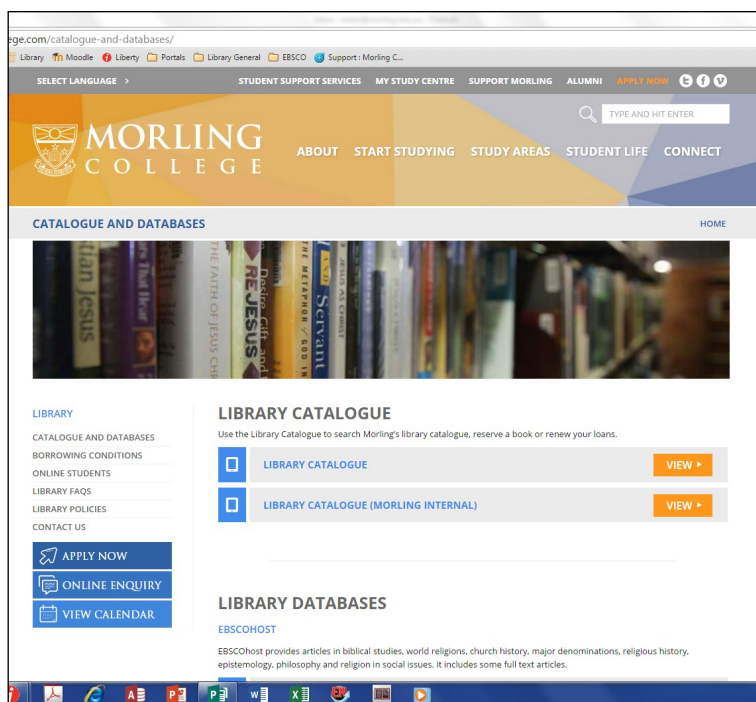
ege.com/catalogue-and-databases/

Library Moodle Liberty Portals Library General EBSCO Support : Morling C...

SELECT LANGUAGE >
STUDENT SUPPORT SERVICES MY STUDY CENTRE SUPPORT MORLING ALUMNI APPLY NOW

TYPE AND HIT ENTER

MORLING COLLEGE

ABOUT START STUDYING STUDY AREAS STUDENT LIFE CONNECT

CATALOGUE AND DATABASES
HOME

tian Jesus
THE FAITH OF JESUS CHR
RE JESUS
THE METAPHOR OF GOD IN
Servant
JESUS AS CHRIST

LIBRARY
CATALOGUE AND DATABASES
BORROWING CONDITIONS
ONLINE STUDENTS
LIBRARY FAQS
LIBRARY POLICIES
CONTACT US

APPLY NOW
ONLINE ENQUIRY
VIEW CALENDAR

LIBRARY CATALOGUE

Use the Library Catalogue to search Morling's library catalogue, reserve a book or renew your loans.

LIBRARY CATALOGUE
VIEW ▸

LIBRARY CATALOGUE (MORLING INTERNAL)
VIEW ▸

LIBRARY DATABASES

EBSCOHOST

EBSCOhost provides articles in biblical studies, world religions, church history, major denominations, religious history, epistemology, philosophy and religion in social issues. It includes some full text articles.